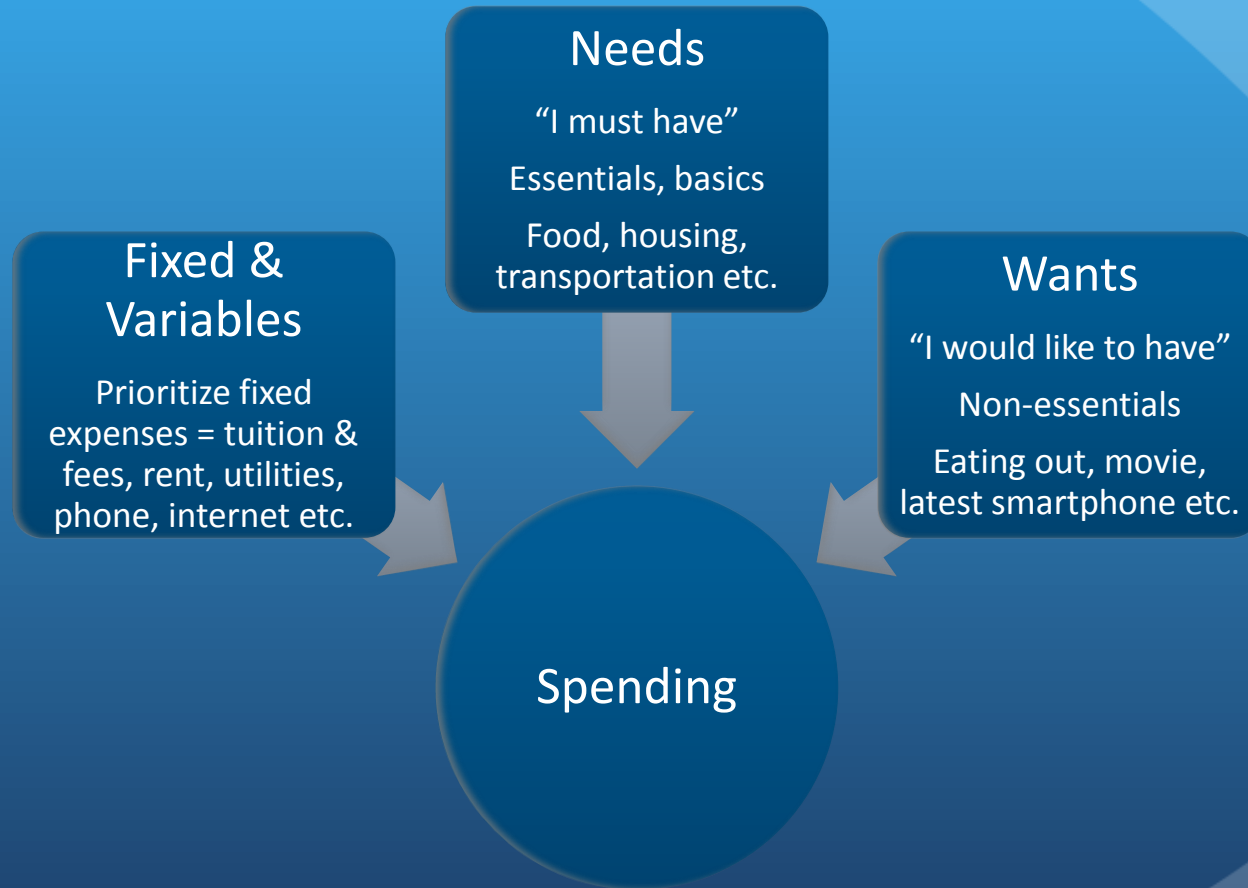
Needs

“I must have”

Essentials, basics

Food, housing, transportation etc.

Fixed & Variables

Prioritize fixed expenses = tuition & fees, rent, utilities, phone, internet etc.

Wants

“I would like to have”

Non-essentials

Eating out, movie, latest smartphone etc.

Spending